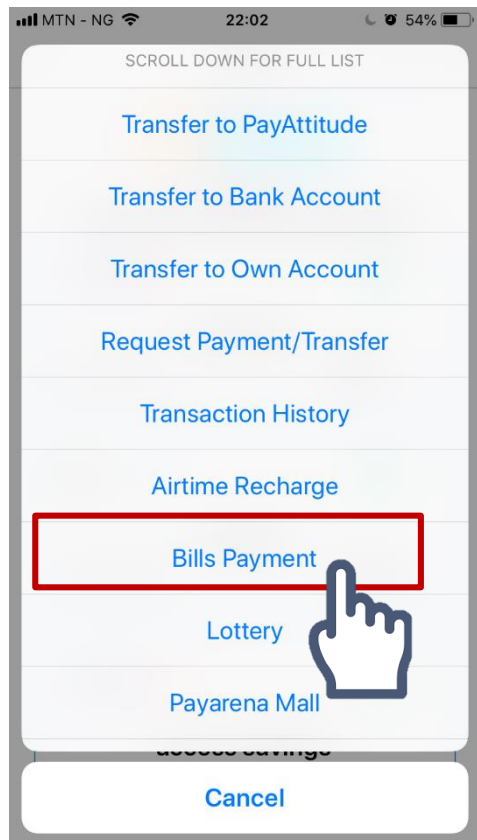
MTN - NG 22:02 54%

SCROLL DOWN FOR FULL LIST

Transfer to PayAttitude

Transfer to Bank Account

Transfer to Own Account

Request Payment/Transfer

Transaction History

Airtime Recharge

Bills Payment

Lottery

Payarena Mall

access savings

Cancel